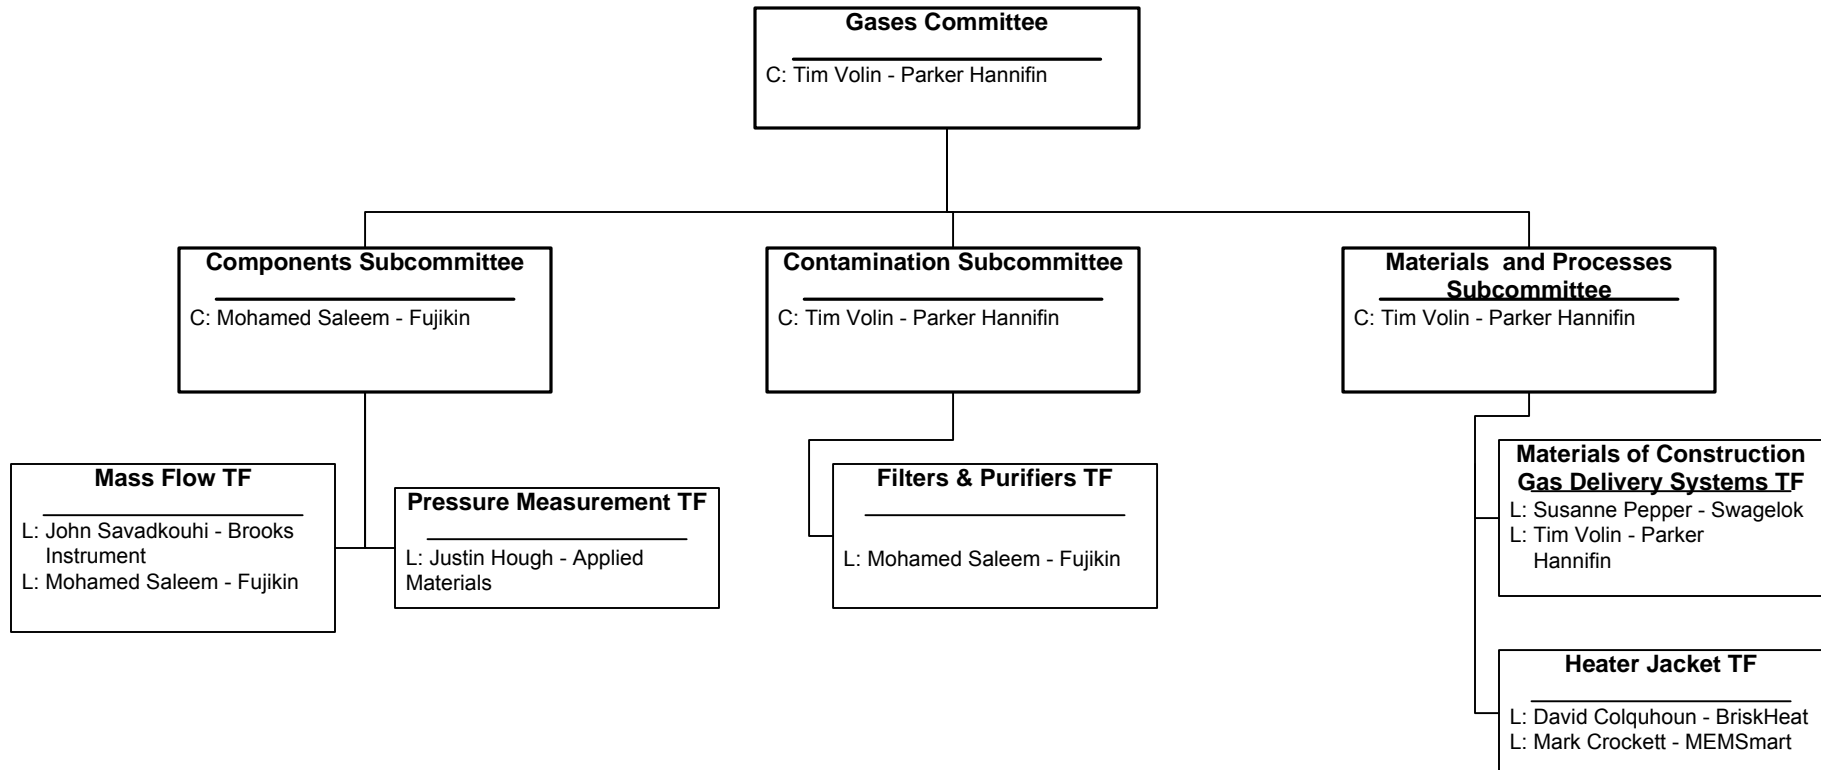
Gases Committee

C: Tim Volin - Parker Hannifin

Components Subcommittee

C: Mohamed Saleem - Fujikin

Contamination Subcommittee

C: Tim Volin - Parker Hannifin

Materials and Processes Subcommittee

C: Tim Volin - Parker Hannifin

Mass Flow TF

L: John Savadkouhi - Brooks Instrument
L: Mohamed Saleem - Fujikin

Pressure Measurement TF

L: Justin Hough - Applied Materials

Filters & Purifiers TF

L: Mohamed Saleem - Fujikin

Materials of Construction Gas Delivery Systems TF

L: Susanne Pepper - Swagelok
L: Tim Volin - Parker Hannifin

Heater Jacket TF

L: David Colquhoun - BriskHeat
L: Mark Crockett - MEMSmart